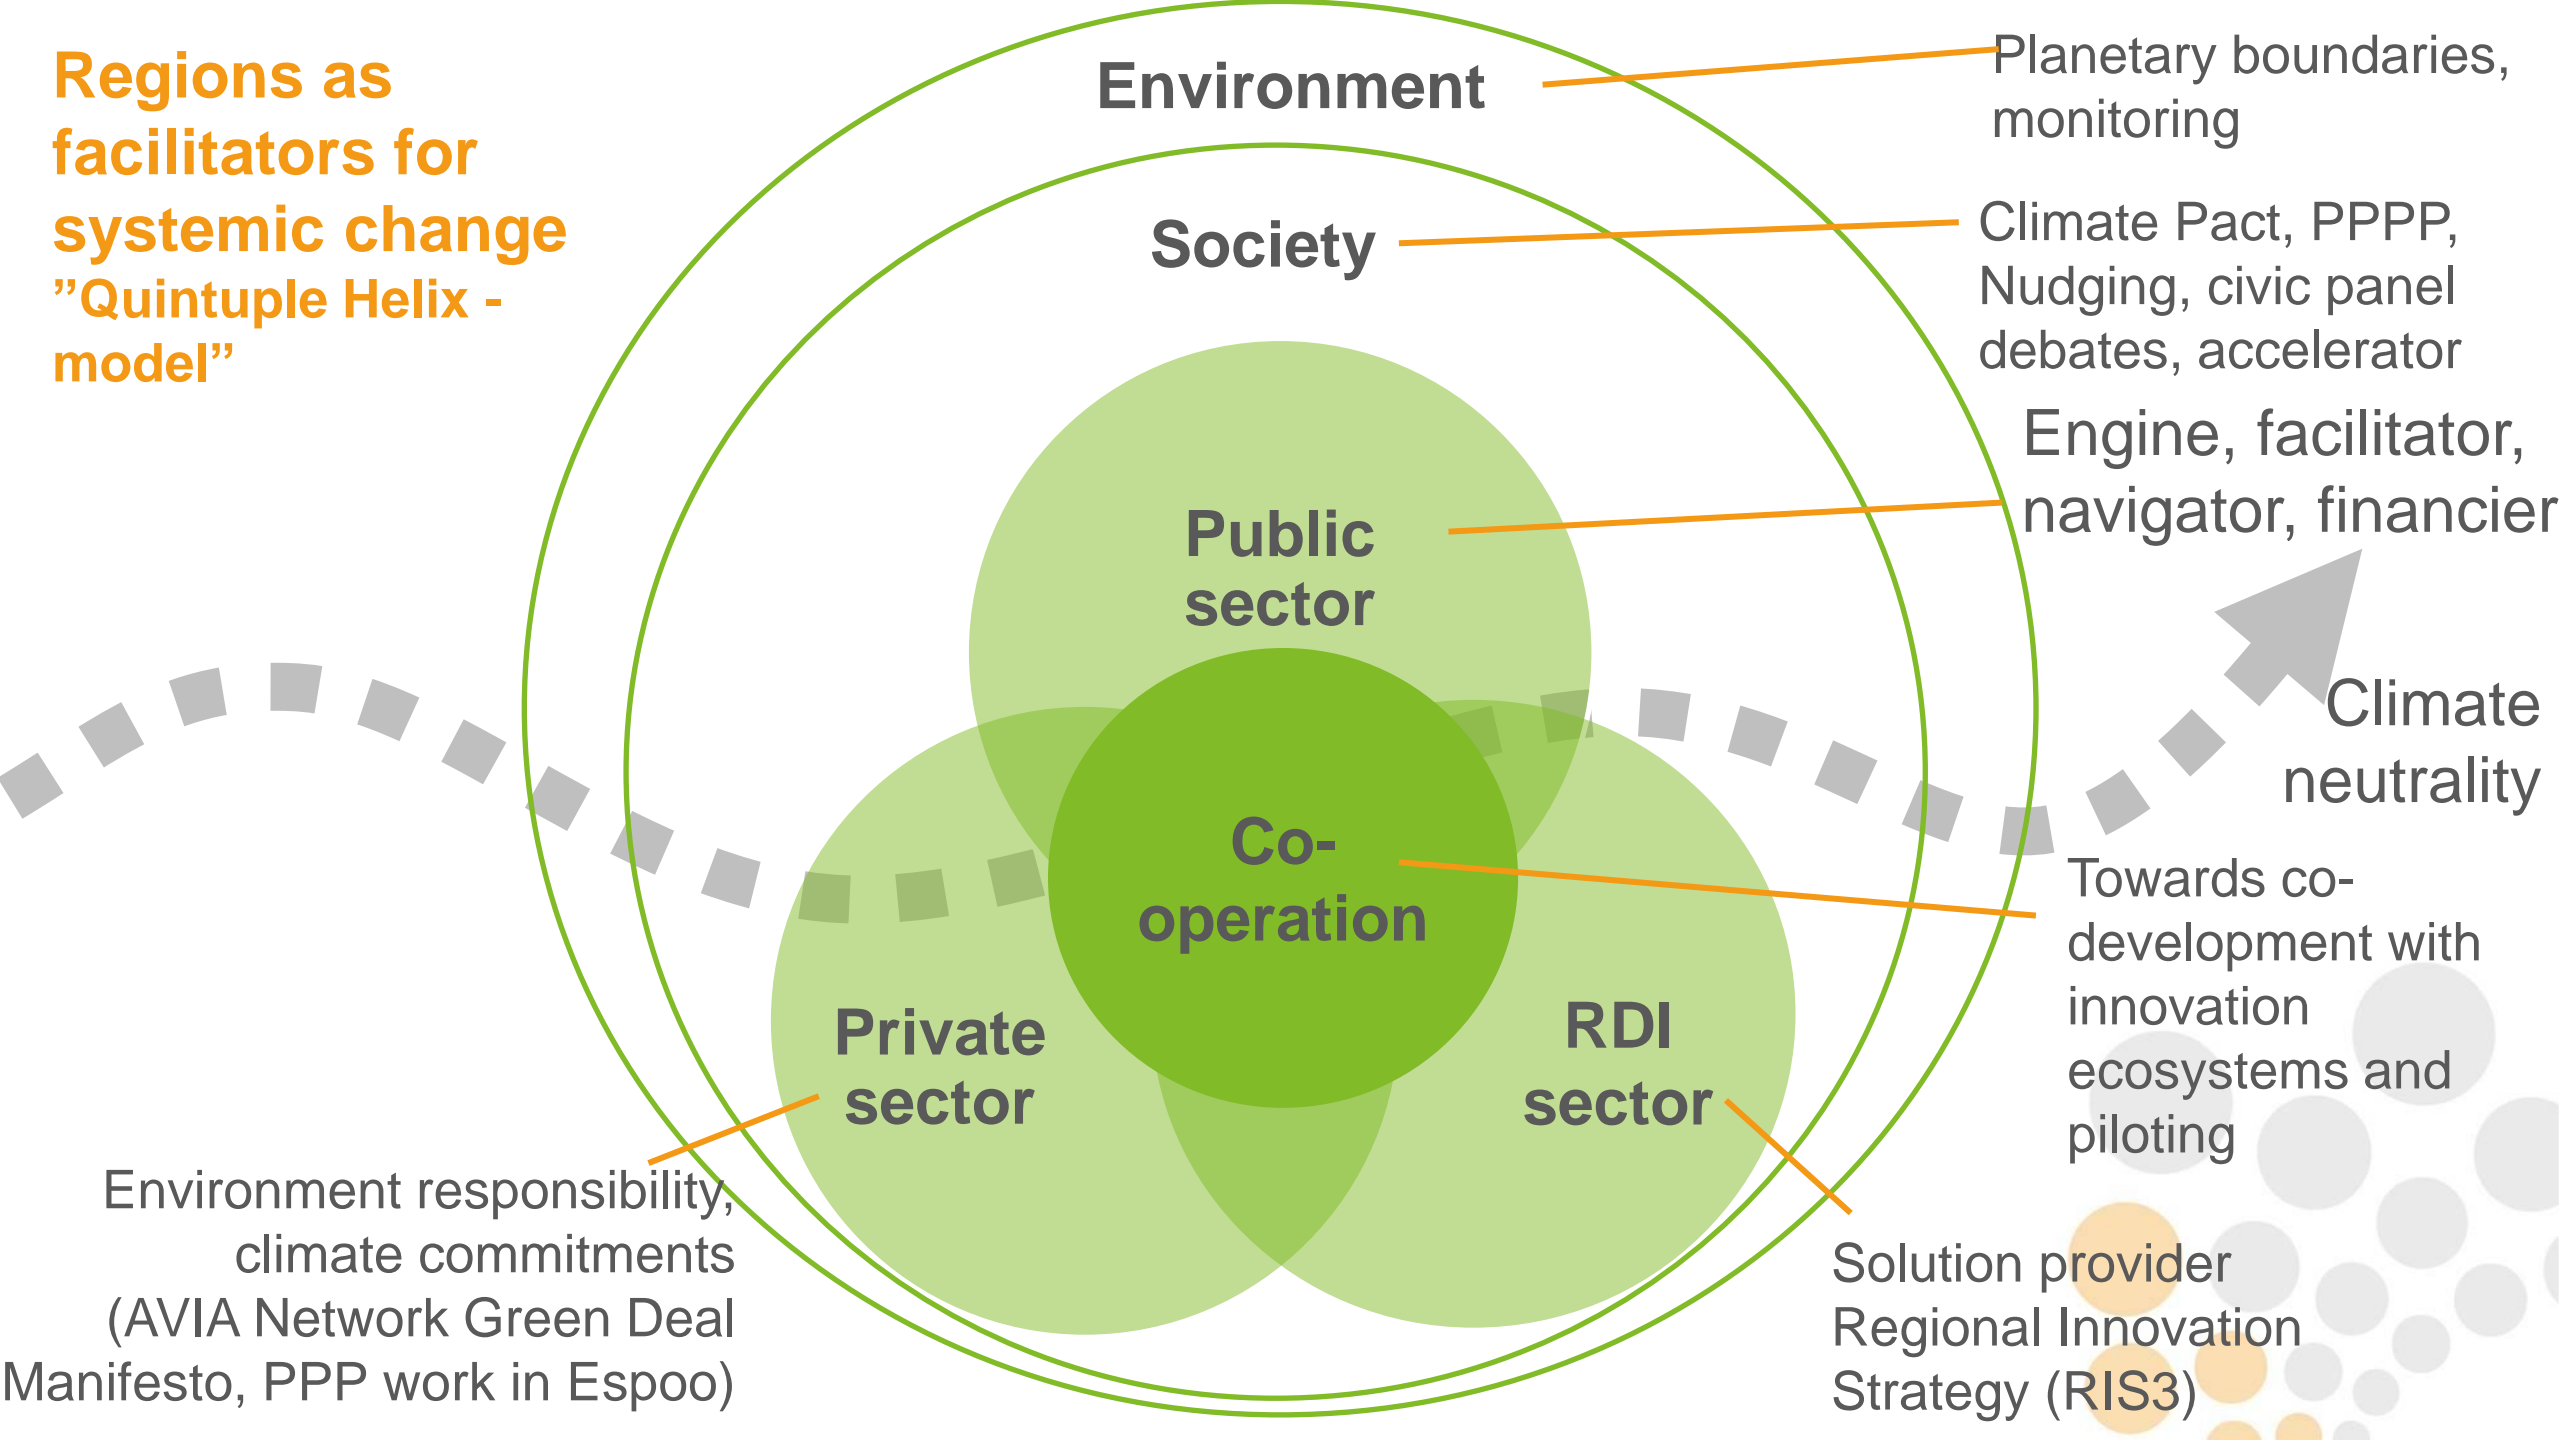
Regions as facilitators for systemic change
”Quintuple Helix - model”

Environment

Planetary boundaries, monitoring

Society

Climate Pact, PPPP, Nudging, civic panel debates, accelerator

Engine, facilitator, navigator, financier

Public sector

Climate neutrality

Co-operation

Towards co-development with innovation ecosystems and piloting

Private sector

RDI sector

Environment responsibility, climate commitments (AVIA Network Green Deal Manifesto, PPP work in Espoo)

Solution provider Regional Innovation Strategy (RIS3)